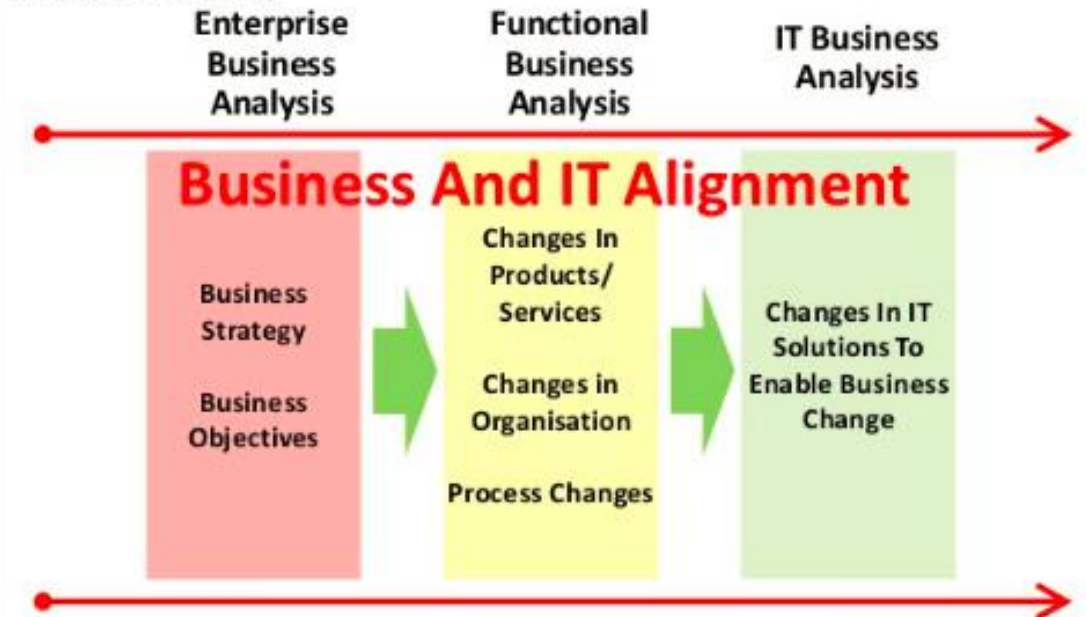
Enterprise Business Analysis

Functional Business Analysis

IT Business Analysis

Business And IT Alignment

Business Strategy

Business Objectives

Changes In Products/ Services

Changes in Organisation

Process Changes

Changes In IT Solutions To Enable Business Change